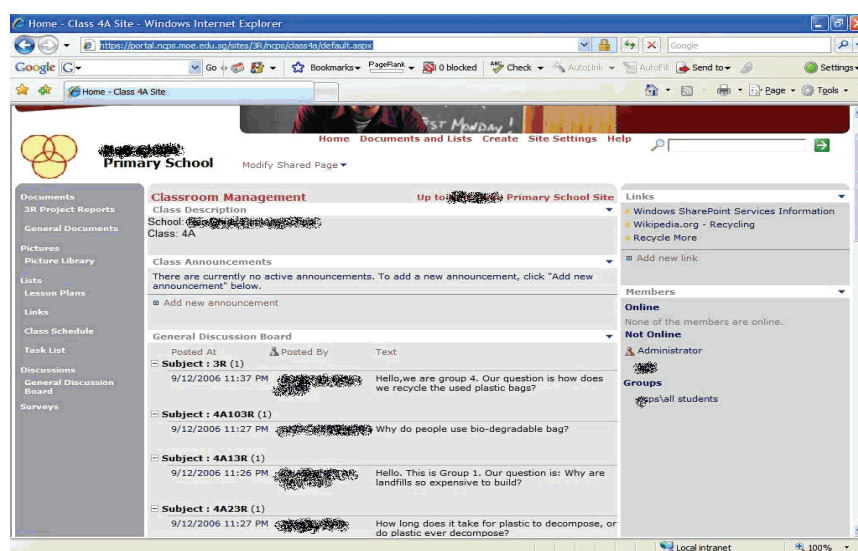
Home - Class 4A Site - Windows Internet Explorer

https://portal.ncps.moe.edu.sg/sites/3R/ncps/class4a/default.aspx

Google

Google G- Go Bookmarks PageRank 0 blocked Check AutoLink AutoFill Send to Settings

Home - Class 4A Site

Page Tools

FIRST MONDAY

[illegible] Primary School

Home Documents and Lists Create Site Settings Help

Modify Shared Page

Documents
3R Project Reports
General Documents
Pictures
Picture Library
Lists
Lesson Plans
Links
Class Schedule
Task List
Discussions
General Discussion Board
Surveys

Classroom Management

Up to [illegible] Primary School Site

Class Description
School: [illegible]
Class: 4A

Class Announcements
There are currently no active announcements. To add a new announcement, click "Add new announcement" below.
Add new announcement

General Discussion Board

| Posted At | Posted By | Text |
|---|---|---|
| Subject : 3R (1) | | |
| 9/12/2006 11:37 PM | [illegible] | Hello,we are group 4. Our question is how does we recycle the used plastic bags? |
| Subject : 4A103R (1) | | |
| 9/12/2006 11:27 PM | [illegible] | Why do people use bio-degradable bag? |
| Subject : 4A13R (1) | | |
| 9/12/2006 11:26 PM | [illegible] | Hello. This is Group 1. Our question is: Why are landfills so expensive to build? |
| Subject : 4A23R (1) | | |
| 9/12/2006 11:27 PM | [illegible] | How long does it take for plastic to decompose, or do plastic ever decompose? |

Links
Windows SharePoint Services Information
Wikipedia.org - Recycling
Recycle More
Add new link

Members
Online
None of the members are online.
Not Online
Administrator
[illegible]
Groups
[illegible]ps\all students

Local intranet 100%